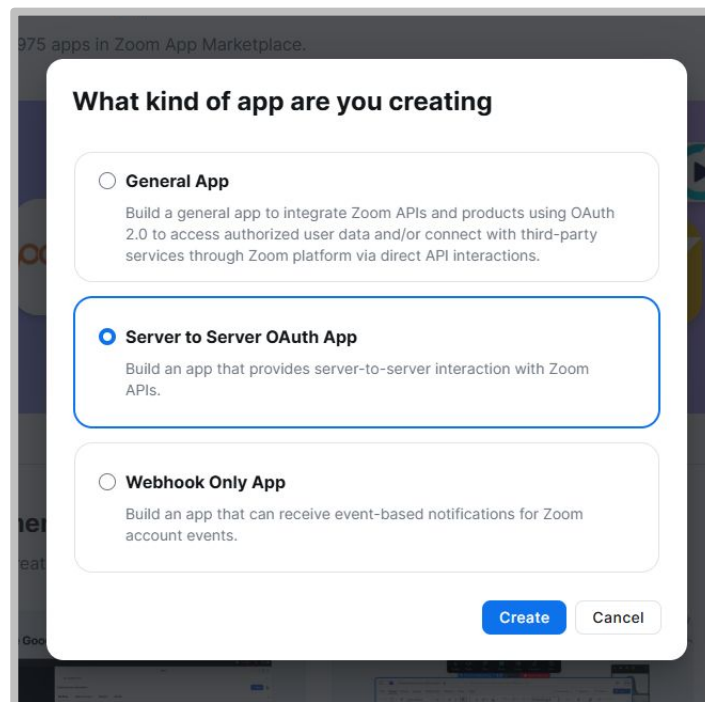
975 apps in Zoom App Marketplace.

What kind of app are you creating

General App

Build a general app to integrate Zoom APIs and products using OAuth 2.0 to access authorized user data and/or connect with third-party services through Zoom platform via direct API interactions.

Server to Server OAuth App

Build an app that provides server-to-server interaction with Zoom APIs.

Webhook Only App

Build an app that can receive event-based notifications for Zoom account events.

Create Cancel